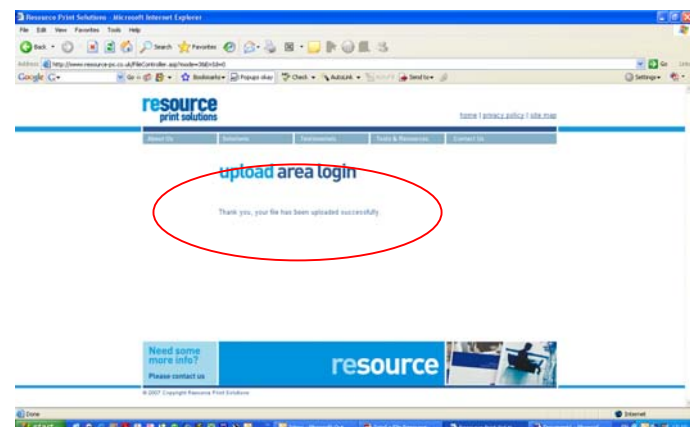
Resource Print Solutions - Microsoft Internet Explorer

File Edit View Favorites Tools Help

Back Search Favorites

Address http://www.resource-pc.co.uk/FileController.asp?mode=3&Id=0&r=0

Go Links

Google G- Go Bookmarks Popups okay Check AutoLink Send to Settings

resource print solutions

home | privacy policy | site map

About Us | Services | Testimonials | Tools & Resources | Contact Us

upload area login

Thank you, your file has been uploaded successfully.

Need some more info? Please contact us

resource

© 2007 Copyright Resource Print Solutions

Done

Internet

start